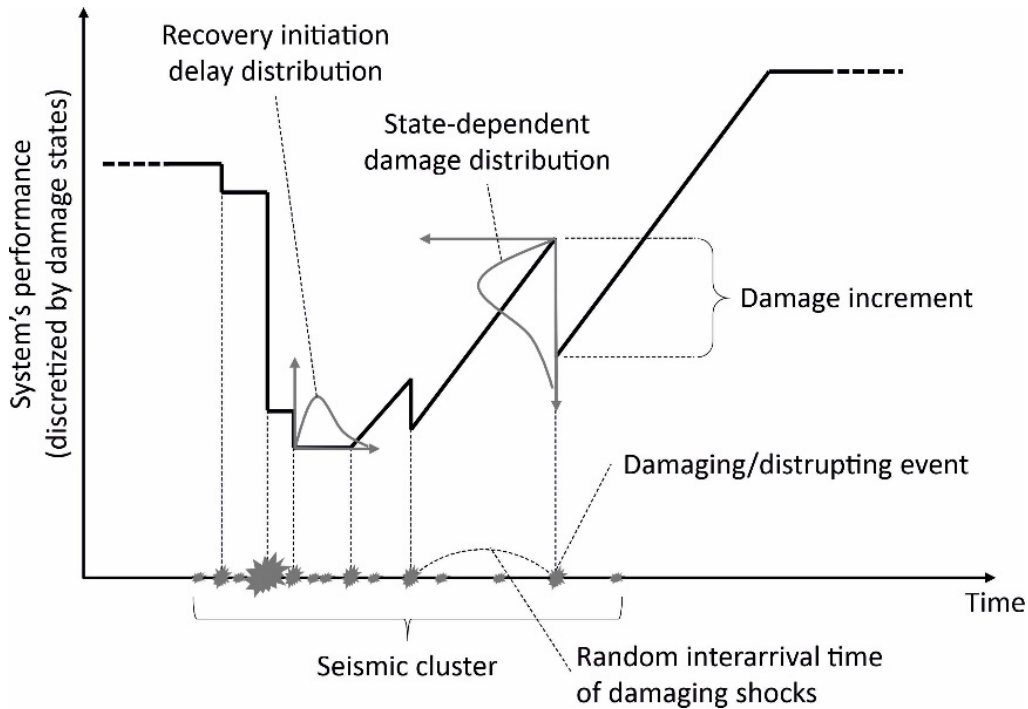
System's performance (discretized by damage states)

Recovery initiation delay distribution

State-dependent damage distribution

Damage increment

Damaging/distrupting event

Time

Seismic cluster

Random interarrival time of damaging shocks